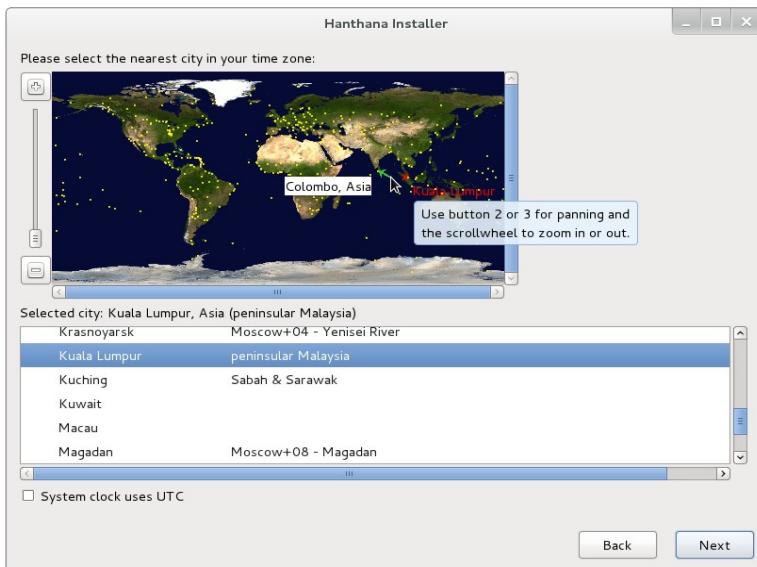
Hanthana Installer

Please select the nearest city in your time zone:

Colombo, Asia

Kuala Lumpur

Use button 2 or 3 for panning and the scrollwheel to zoom in or out.

Selected city: Kuala Lumpur, Asia (peninsular Malaysia)

| | |
|---|---|
| Krasnoyarsk | Moscow+04 - Yenisei River |
| Kuala Lumpur | peninsular Malaysia |
| Kuching | Sabah & Sarawak |
| Kuwait | |
| Macau | |
| Magadan | Moscow+08 - Magadan |

System clock uses UTC

Back

Next